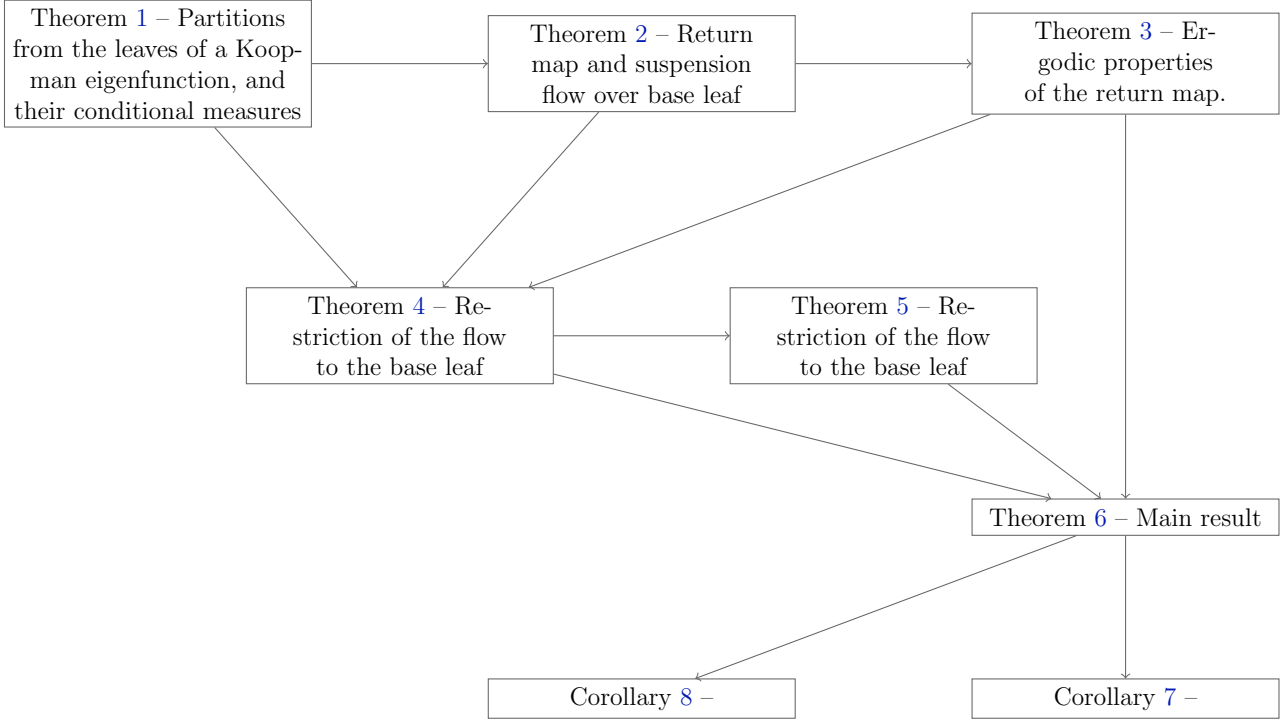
Theorem 1 – Partitions from the leaves of a Koopman eigenfunction, and their conditional measures

Theorem 2 – Return map and suspension flow over base leaf

Theorem 3 – Ergodic properties of the return map.

Theorem 4 – Restriction of the flow to the base leaf

Theorem 5 – Restriction of the flow to the base leaf

Theorem 6 – Main result

Corollary 8 –

Corollary 7 –